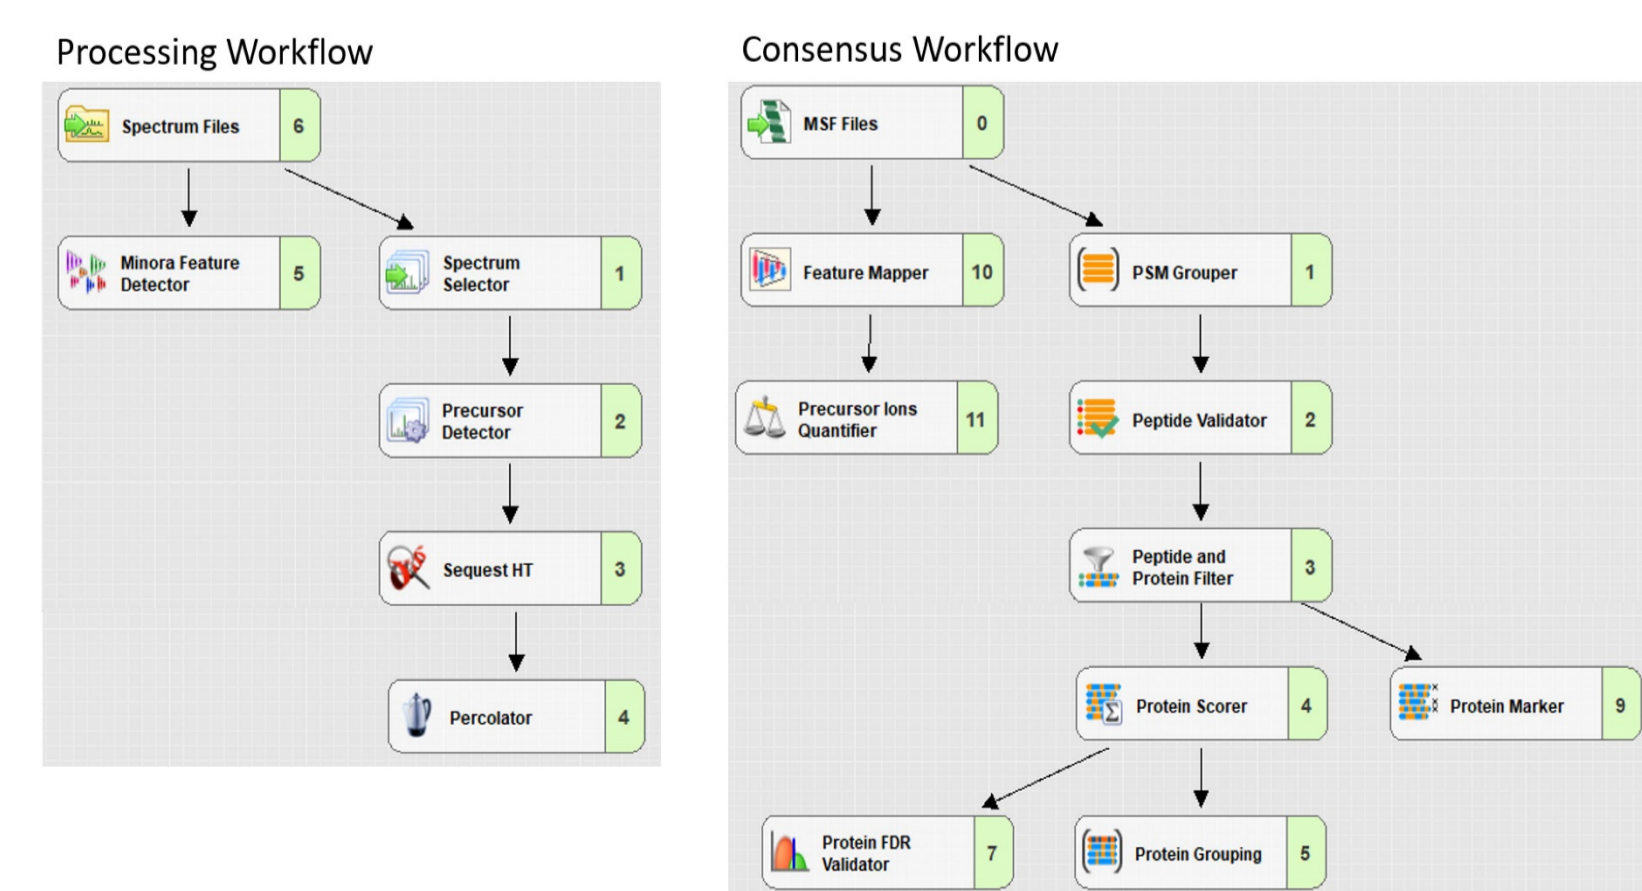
Processing Workflow

Spectrum Files 6

Minora Feature Detector 5

Spectrum Selector 1

Precursor Detector 2

Sequest HT 3

Percolator 4

Consensus Workflow

MSF Files 0

Feature Mapper 10

PSM Grouper 1

Precursor Ions Quantifier 11

Peptide Validator 2

Peptide and Protein Filter 3

Protein Scorer 4

Protein Marker 9

Protein FDR Validator 7

Protein Grouping 5